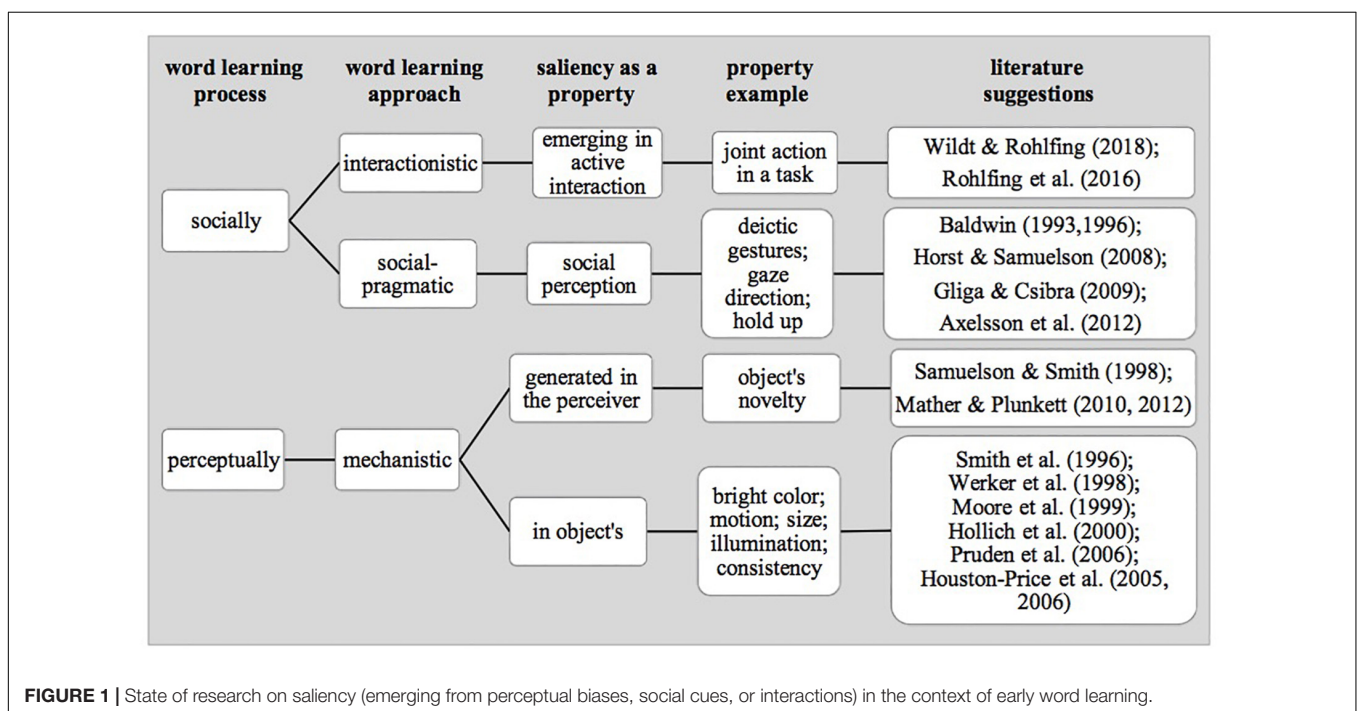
word learning process

word learning approach

saliency as a property

property example

literature suggestions

socially

interactionistic

emerging in active interaction

joint action in a task

Wildt & Rohlfing (2018); Rohlfing et al. (2016)

social-pragmatic

social perception

deictic gestures; gaze direction; hold up

Baldwin (1993,1996); Horst & Samuelson (2008); Gliga & Csibra (2009); Axelsson et al. (2012)

perceptually

mechanistic

generated in the perceiver

object's novelty

Samuelson & Smith (1998); Mather & Plunkett (2010, 2012)

in object's

bright color; motion; size; illumination; consistency

Smith et al. (1996); Werker et al. (1998); Moore et al. (1999); Hollich et al. (2000); Pruden et al. (2006); Houston-Price et al. (2005, 2006)

FIGURE 1 | State of research on saliency (emerging from perceptual biases, social cues, or interactions) in the context of early word learning.